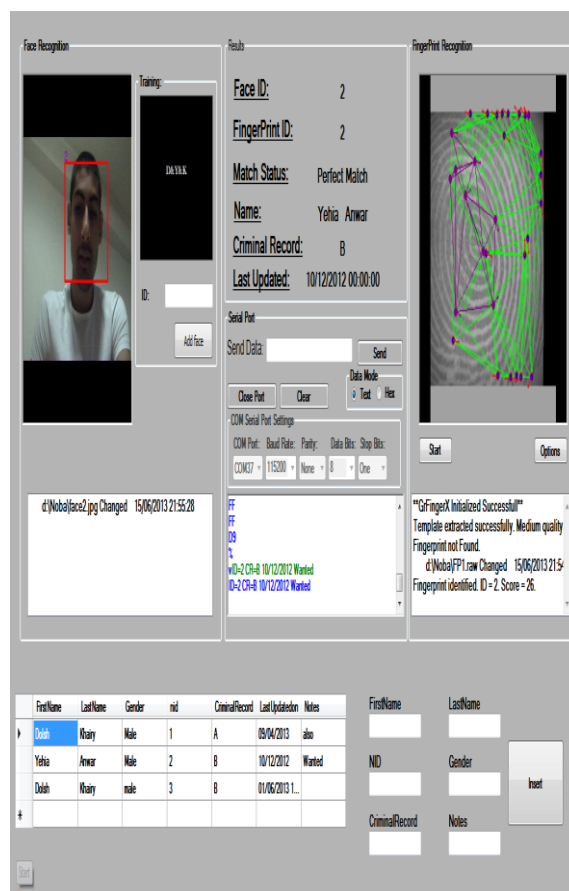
Face Recognition

Training:

DAYEK

ID:

Add face

Results

Face ID: 2

FingerPrint ID: 2

Match Status: Perfect Match

Name: Yehia Anwar

Criminal Record: B

Last Updated: 10/12/2012 00:00:00

FingerPrint Recognition

Start

Options

Serial Port

Send Data:

Send

Close Port

Clear

Data Mode

Text

Hex

COM Serial Port Settings

COM Port: Baud Rate: Parity: Data Bits: Stop Bits:

COM37 115200 None 8 One

d:\Noba\face2.jpg Changed 15/06/2013 21:55:28

FF
FF
D9
%
ID=2 CR=B 10/12/2012 Wanted
ID=2 CR=B 10/12/2012 Wanted

**GrFingerX Initialized Successfull**
Template extracted successfully. Medium quality
Fingerprint not Found.
d:\Noba\FP1.raw Changed 15/06/2013 21:5
Fingerprint identified. ID = 2. Score = 26.

| | FirstName | LastName | Gender | nid | CriminalRecord | LastUpdatedon | Notes |
|---|---|---|---|---|---|---|---|
| ▸ | Doloh | Khairy | Male | 1 | A | 09/04/2013 | also |
| | Yehia | Anwar | Male | 2 | B | 10/12/2012 | Wanted |
| | Doloh | Khairy | male | 3 | B | 01/06/2013 1... | |
| * | | | | | | | |

FirstName

LastName

NID

Gender

CriminalRecord

Notes

Insert

Start